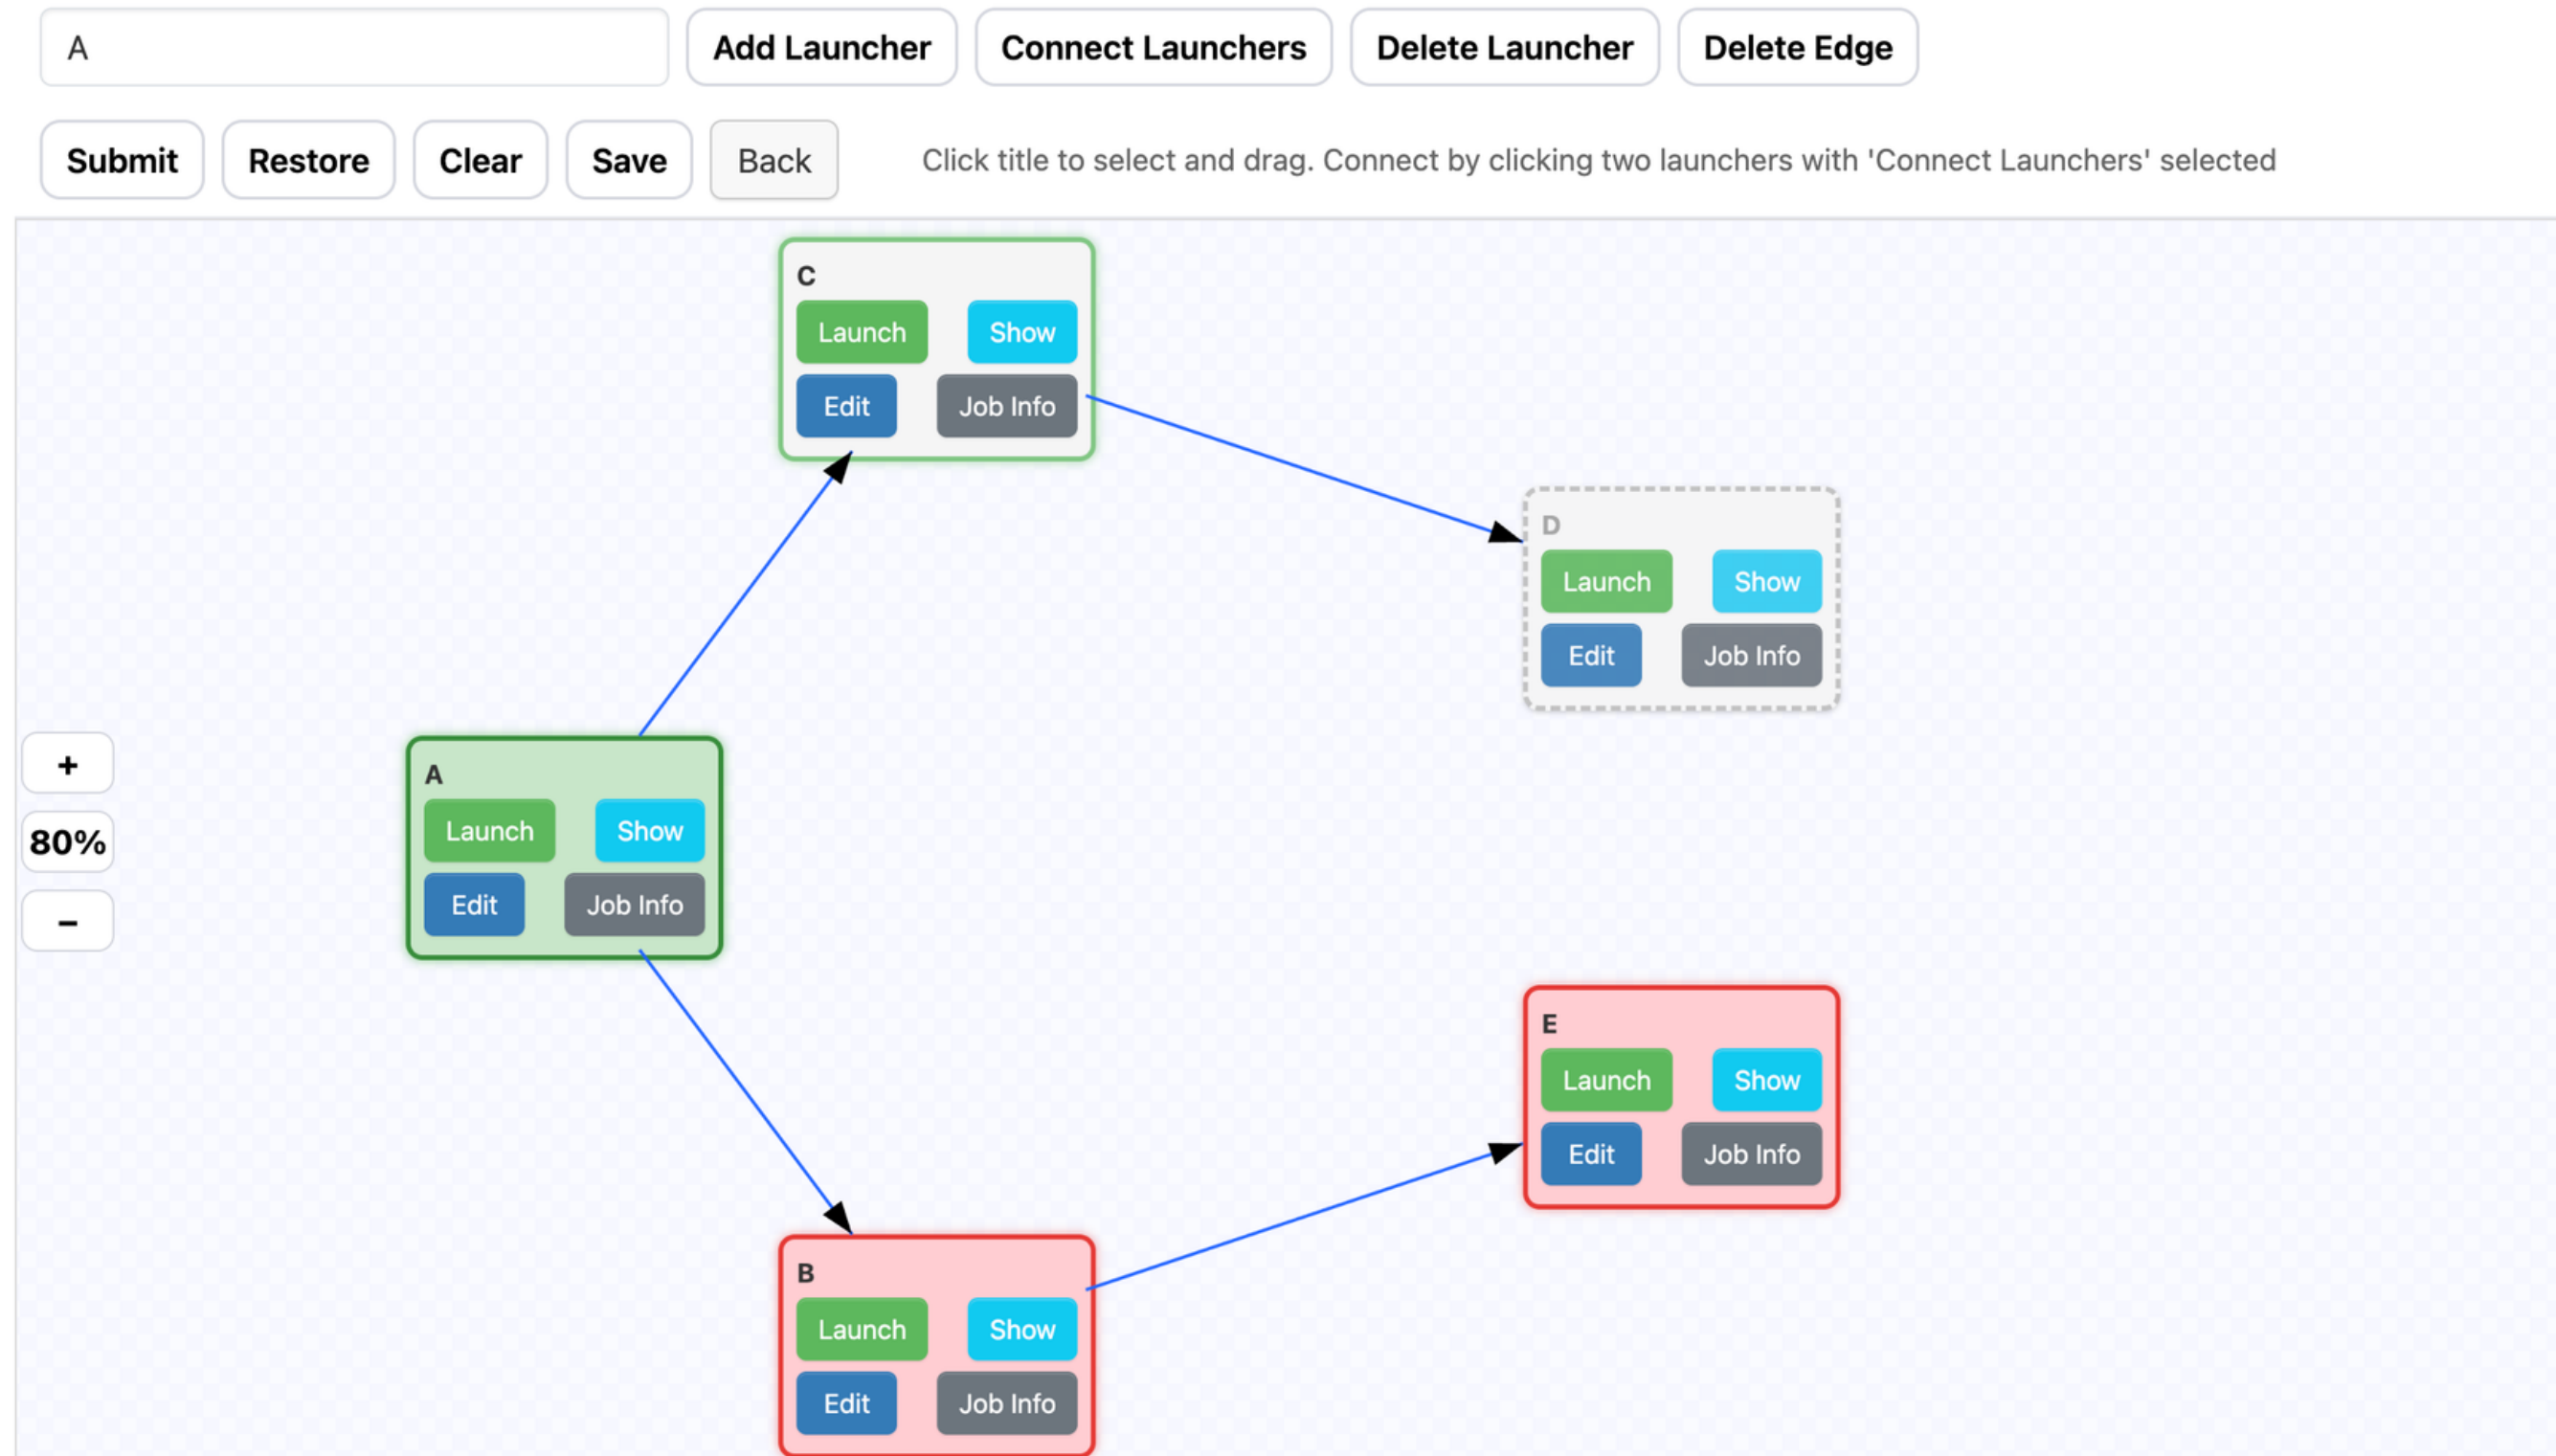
A

Add Launcher

Connect Launchers

Delete Launcher

Delete Edge

Submit

Restore

Clear

Save

Back

Click title to select and drag. Connect by clicking two launchers with 'Connect Launchers' selected

C

Launch

Show

Edit

Job Info

D

Launch

Show

Edit

Job Info

+

80%

−

A

Launch

Show

Edit

Job Info

E

Launch

Show

Edit

Job Info

B

Launch

Show

Edit

Job Info